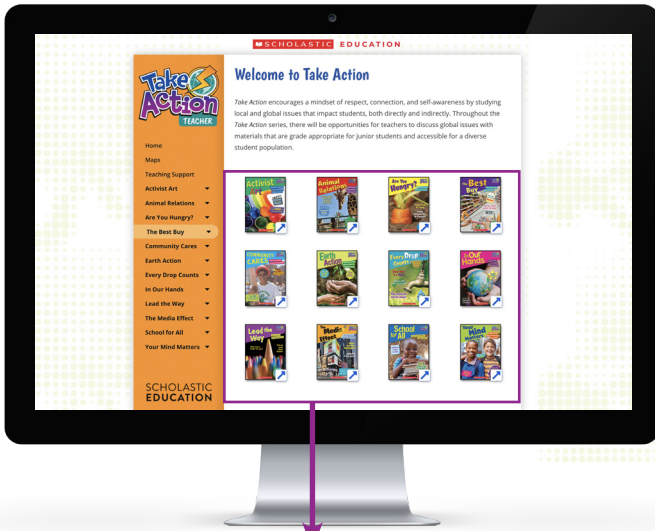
SCHOLASTIC EDUCATION

Take Action TEACHER

Home
Maps
Teaching Support
Activist Art
Animal Relations
Are You Hungry?
The Best Buy
Community Cares
Earth Action
Every Drop Counts
In Our Hands
Lead the Way
The Media Effect
School for All
Your Mind Matters

SCHOLASTIC EDUCATION

Welcome to Take Action

*Take Action* encourages a mindset of respect, connection, and self-awareness by studying local and global issues that impact students, both directly and indirectly. Throughout the *Take Action* series, there will be opportunities for teachers to discuss global issues with materials that are grade appropriate for junior students and accessible for a diverse student population.

Activist Art
Animal Relations
Are You Hungry?
The Best Buy
Community Cares
Earth Action
Every Drop Counts
In Our Hands
Lead the Way
Media Effect
School for All
Your Mind Matters